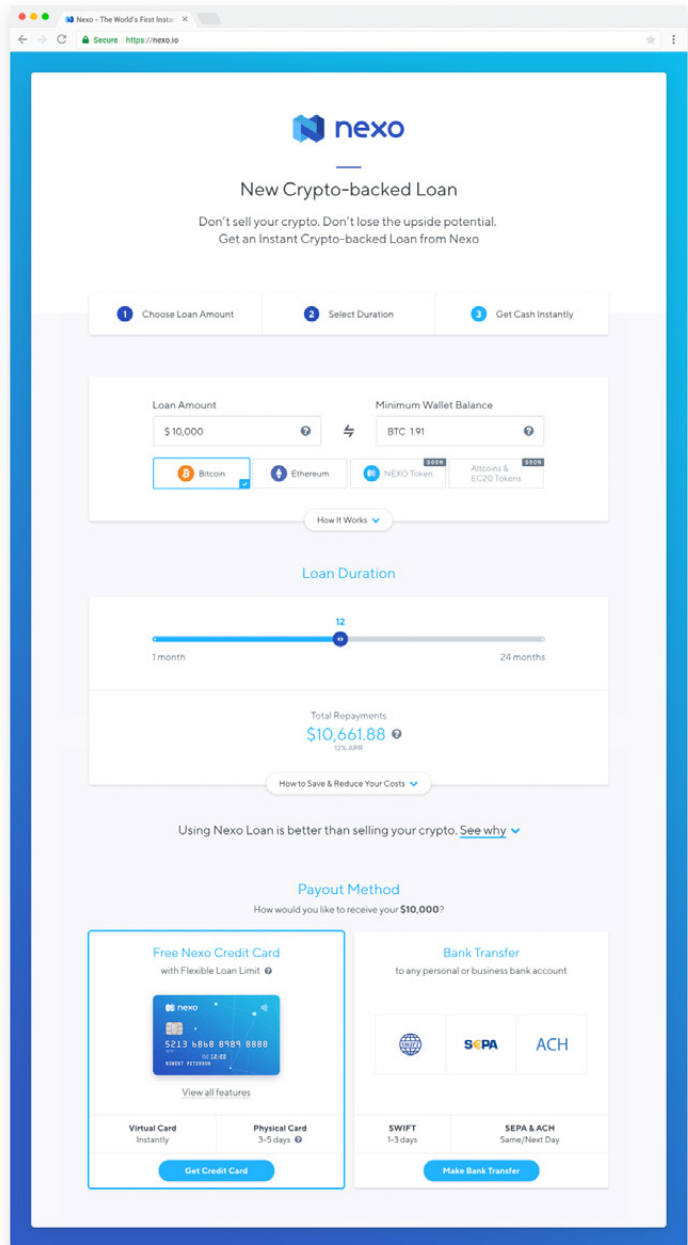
Nexo - The World's First Instan ✕

Secure https://nexo.io

nexo

New Crypto-backed Loan

Don't sell your crypto. Don't lose the upside potential.
Get an Instant Crypto-backed Loan from Nexo

1 Choose Loan Amount
2 Select Duration
3 Get Cash Instantly

Loan Amount
$ 10,000

Minimum Wallet Balance
BTC 1.91

Bitcoin
Ethereum
SOON NEXO Token
SOON Altcoins & EC20 Tokens

How It Works

Loan Duration

12

1 month
24 months

Total Repayments
$10,661.88
12% APR

How to Save & Reduce Your Costs

Using Nexo Loan is better than selling your crypto. See why

Payout Method
How would you like to receive your $10,000?

Free Nexo Credit Card
with Flexible Loan Limit

nexo
5213 6868 8989 8888
12/20
ROBERT PETERSON

View all features

Virtual Card
Instantly

Physical Card
3-5 days

Get Credit Card

Bank Transfer
to any personal or business bank account

SEPA
ACH

SWIFT
1-3 days

SEPA & ACH
Same/Next Day

Make Bank Transfer